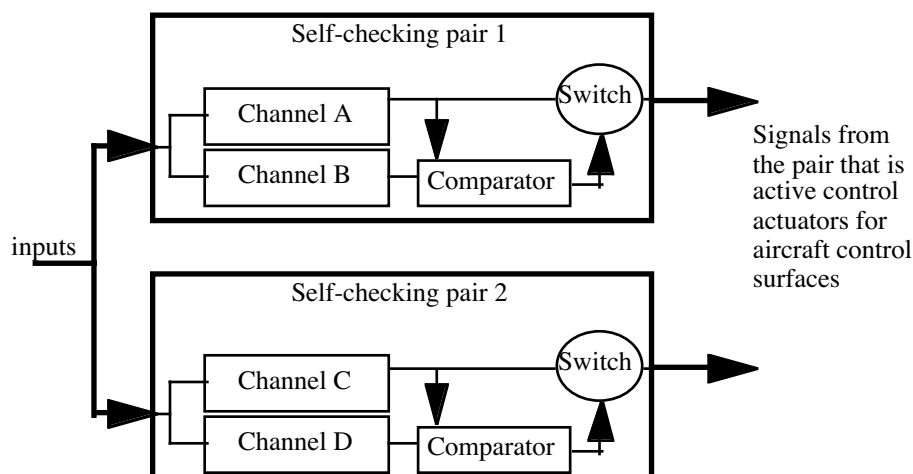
Self-checking pair 1

Channel A

Switch

Channel B

Comparator

Signals from the pair that is active control actuators for aircraft control surfaces

inputs

Self-checking pair 2

Channel C

Switch

Channel D

Comparator